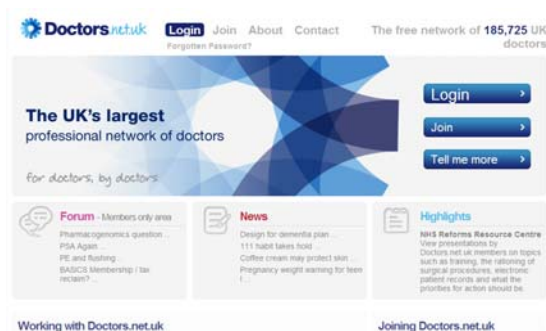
Doctors.net.uk

Login Join About Contact

Forgotten Password?

The free network of 185,725 UK doctors

The UK's largest professional network of doctors

for doctors, by doctors

Login ›

Join ›

Tell me more ›

Forum - Members only area

Pharmacogenomics question ...
PSA Again ...
PE and flushing ...
BASICS Membership / tax reclaim? ...

News

Design for dementia plan ...
111 habit takes hold ...
Coffee cream may protect skin ...
Pregnancy weight warning for teen ...

Highlights

NHS Reforms Resource Centre
View presentations by Doctors.net.uk members on topics such as training, the rationing of surgical procedures, electronic patient records and what the priorities for action should be.

Working with Doctors.net.uk

Joining Doctors.net.uk